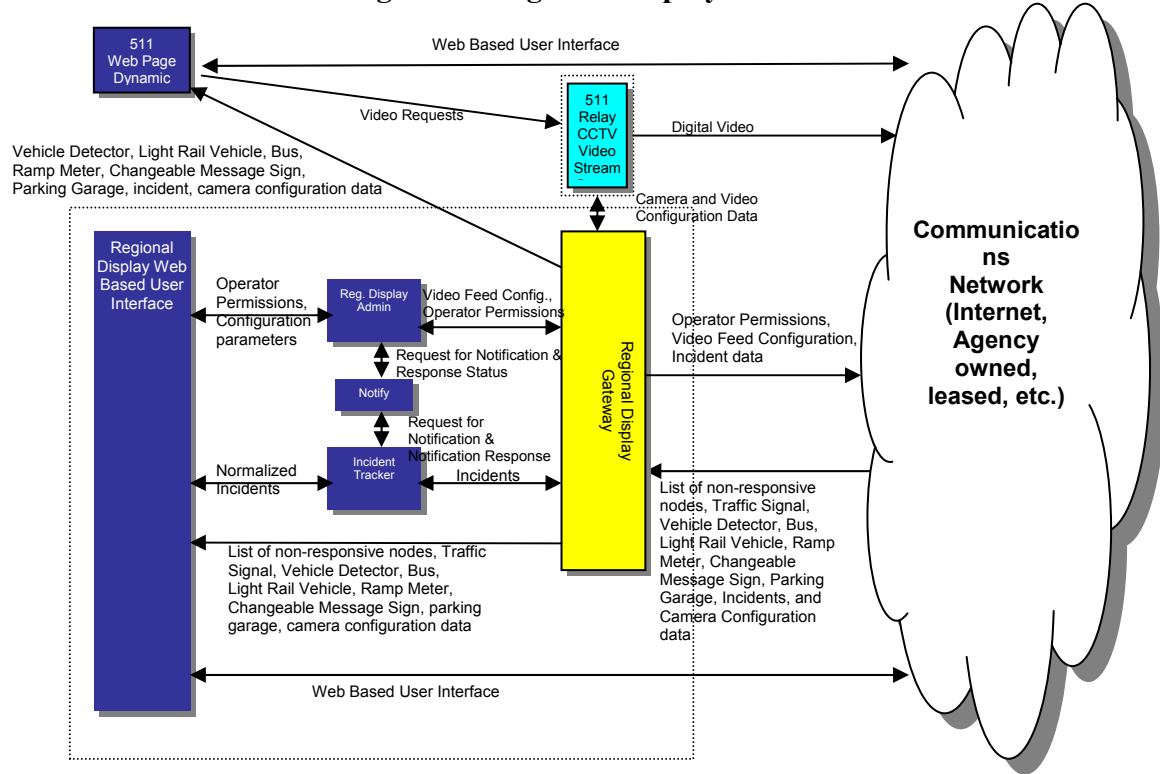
511 Web Page Dynamic

Web Based User Interface

Video Requests

511 Relay CCTV Video Stream

Digital Video

Vehicle Detector, Light Rail Vehicle, Bus, Ramp Meter, Changeable Message Sign, Parking Garage, incident, camera configuration data

Camera and Video Configuration Data

Communications Network (Internet, Agency owned, leased, etc.)

Regional Display Web Based User Interface

Operator Permissions, Configuration parameters

Reg. Display Admin

Video Feed Config., Operator Permissions

Operator Permissions, Video Feed Configuration, Incident data

Request for Notification & Response Status

Notify

Request for Notification & Notification Response

Regional Display Gateway

Normalized Incidents

Incident Tracker

Incidents

List of non-responsive nodes, Traffic Signal, Vehicle Detector, Bus, Light Rail Vehicle, Ramp Meter, Changeable Message Sign, Parking Garage, Incidents, and Camera Configuration data

List of non-responsive nodes, Traffic Signal, Vehicle Detector, Bus, Light Rail Vehicle, Ramp Meter, Changeable Message Sign, parking garage, camera configuration data

Web Based User Interface